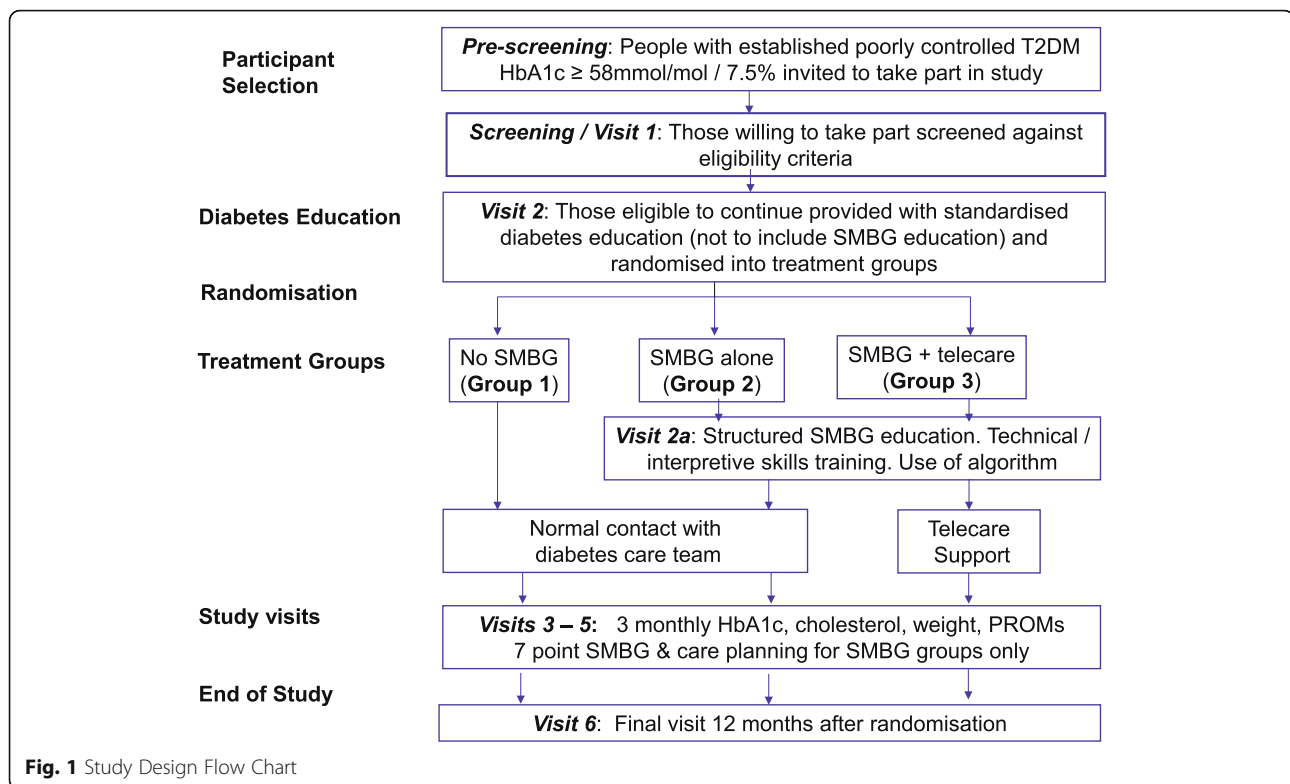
Participant Selection

Pre-screening: People with established poorly controlled T2DM HbA1c ≥ 58mmol/mol / 7.5% invited to take part in study

Screening / Visit 1: Those willing to take part screened against eligibility criteria

Diabetes Education

Visit 2: Those eligible to continue provided with standardised diabetes education (not to include SMBG education) and randomised into treatment groups

Randomisation

Treatment Groups

No SMBG (Group 1)

SMBG alone (Group 2)

SMBG + telecare (Group 3)

Visit 2a: Structured SMBG education. Technical / interpretive skills training. Use of algorithm

Normal contact with diabetes care team

Telecare Support

Study visits

Visits 3 – 5: 3 monthly HbA1c, cholesterol, weight, PROMs 7 point SMBG & care planning for SMBG groups only

End of Study

Visit 6: Final visit 12 months after randomisation

Fig. 1 Study Design Flow Chart